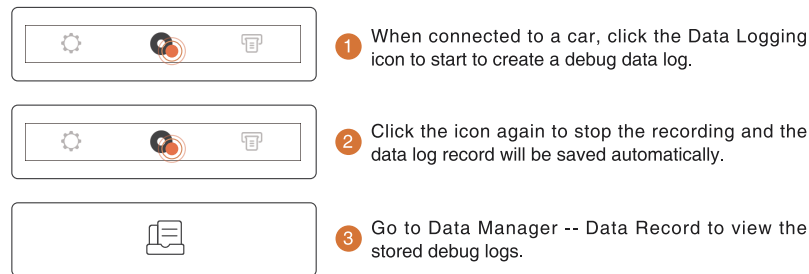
1 When connected to a car, click the Data Logging icon to start to create a debug data log.

2 Click the icon again to stop the recording and the data log record will be saved automatically.

3 Go to Data Manager -- Data Record to view the stored debug logs.